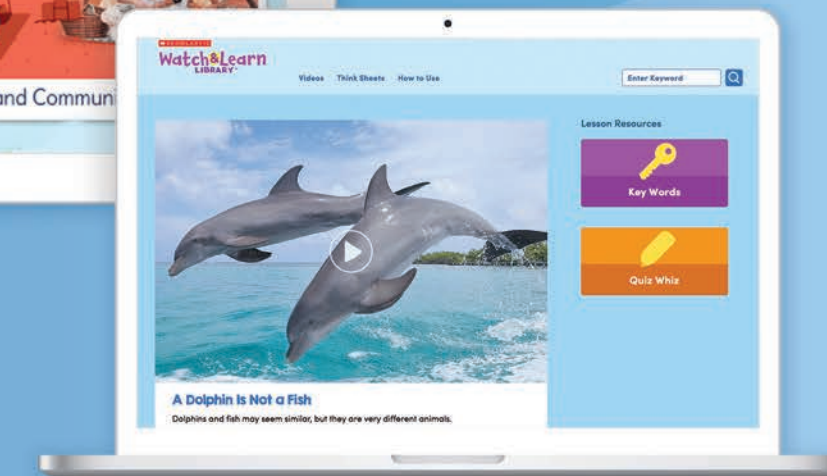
and Communi

SCHOLASTIC
Watch&Learn
LIBRARY

Videos Think Sheets How to Use

Enter Keyword

Lesson Resources

Key Words

Quiz Whiz

A Dolphin Is Not a Fish

Dolphins and fish may seem similar, but they are very different animals.